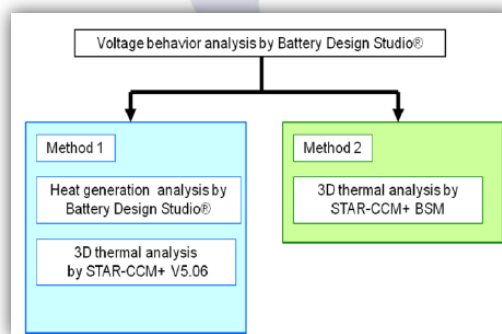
Voltage behavior analysis by Battery Design Studio®

Method 1

Heat generation analysis by Battery Design Studio®

3D thermal analysis by STAR-CCM+ V5.06

Method 2

3D thermal analysis by STAR-CCM+ BSM